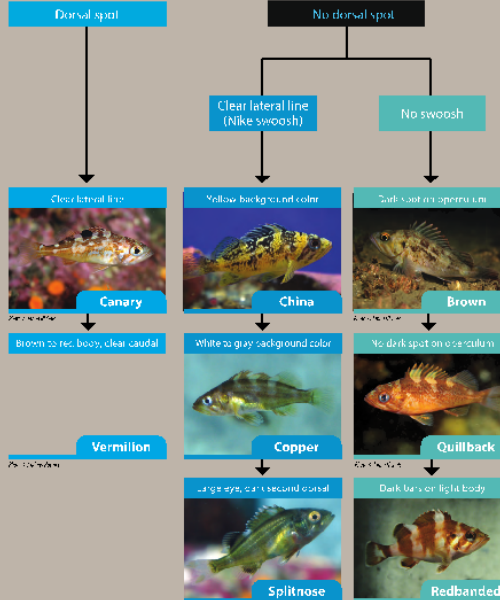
Dorsal spot

No dorsal spot

Clear lateral line (Nike swoosh)

No swoosh

Clear lateral line

Canary

Brown to red body, clear caudal

Vermilion

Yellow background color

China

White to gray background color

Copper

Large eye, dark second dorsal

Splitnose

Dark spot on operculum

Brown

No dark spot on operculum

Quillback

Dark bars on light body

Redbanded